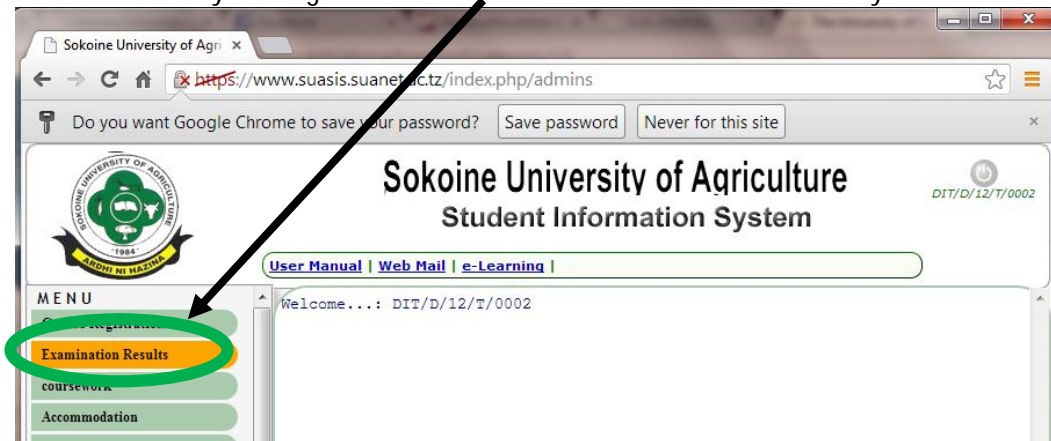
Sokoine University of Agri ×

https://www.suasis.suanet.ac.tz/index.php/admins

Do you want Google Chrome to save your password? Save password Never for this site ×

SOKOINE UNIVERSITY OF AGRICULTURE
1984
ARDHI NI HAZINA

Sokoine University of Agriculture
Student Information System

DIT/D/12/T/0002

User Manual | Web Mail | e-Learning |

MENU
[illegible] Registration
Examination Results
coursework
Accommodation

Welcome...: DIT/D/12/T/0002